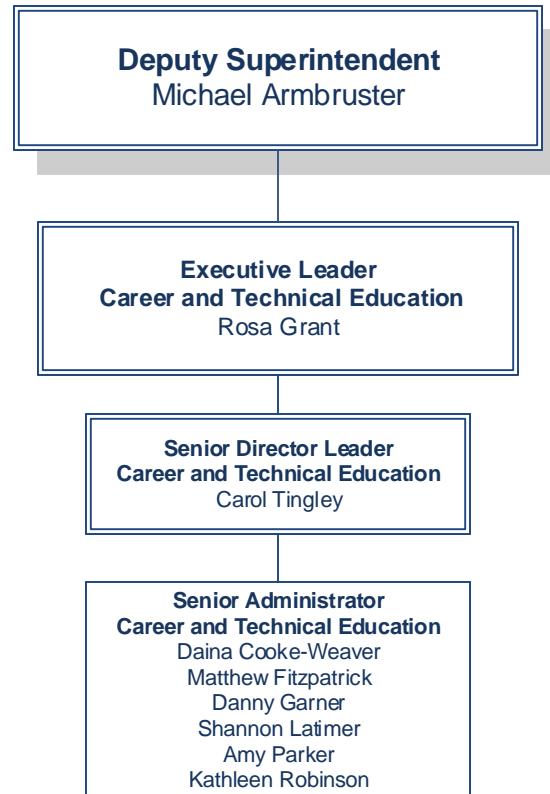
Deputy Superintendent
Michael Armbruster

Executive Leader
Career and Technical Education
Rosa Grant

Senior Director Leader
Career and Technical Education
Carol Tingley

Senior Administrator
Career and Technical Education
Daina Cooke-Weaver
Matthew Fitzpatrick
Danny Garner
Shannon Latimer
Amy Parker
Kathleen Robinson